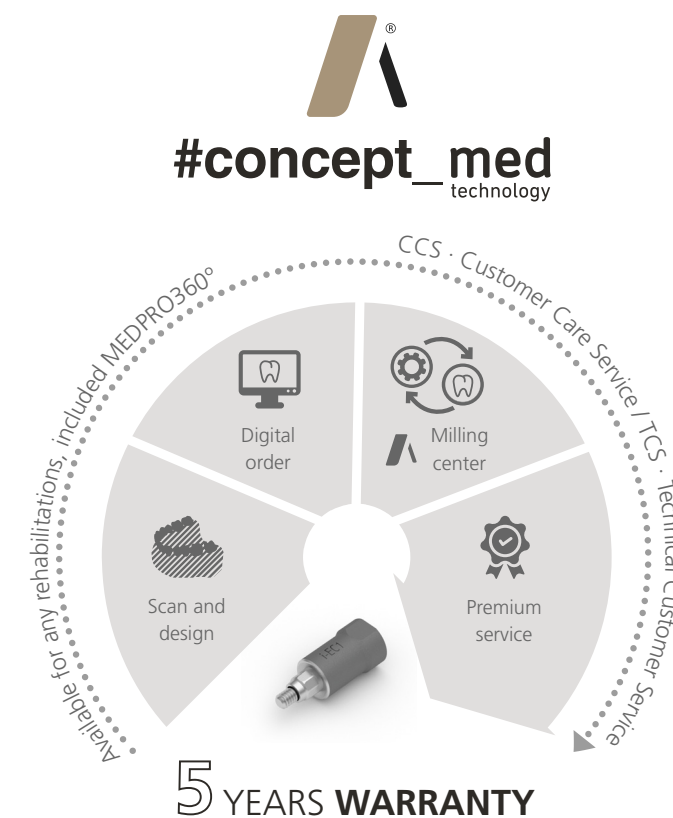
®

#concept_med
technology

Available for any rehabilitations, included MEDPRO360°

CCS · Customer Care Service / TCS · Technical Customer Service

Digital order

Milling center

Scan and design

Premium service

5 YEARS WARRANTY